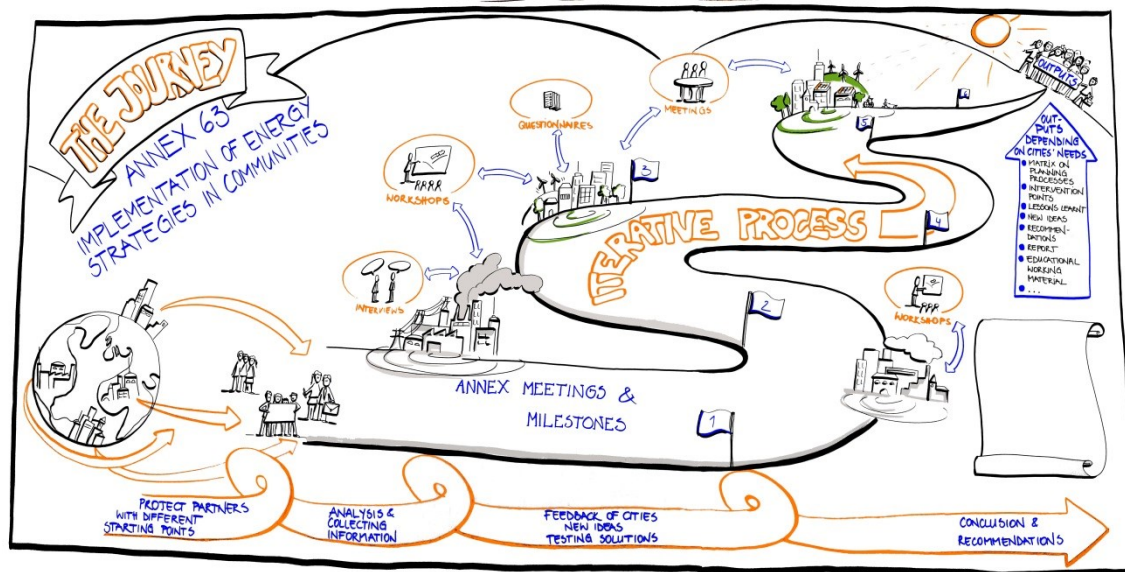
THE JOURNEY

ANNEX 63
IMPLEMENTATION OF ENERGY STRATEGIES IN COMMUNITIES

WORKSHOPS

QUESTIONNAIRES

MEETINGS

INTERVIEWS

OUTPUTS

OUT-PUTS DEPENDING ON CITIES' NEEDS
• MATRIX ON PLANNING PROCESSES
• INTERVENTION POINTS
• LESSONS LEARNT
• NEW IDEAS
• RECOMMENDATIONS
• REPORT
• EDUCATIONAL WORKING MATERIAL
• ...

ITERATIVE PROCESS

5
4
3
2
1

WORKSHOPS

ANNEX MEETINGS & MILESTONES

PROJECT PARTNERS WITH DIFFERENT STARTING POINTS

ANALYSIS & COLLECTING INFORMATION

FEEDBACK OF CITIES NEW IDEAS TESTING SOLUTIONS

CONCLUSION & RECOMMENDATIONS